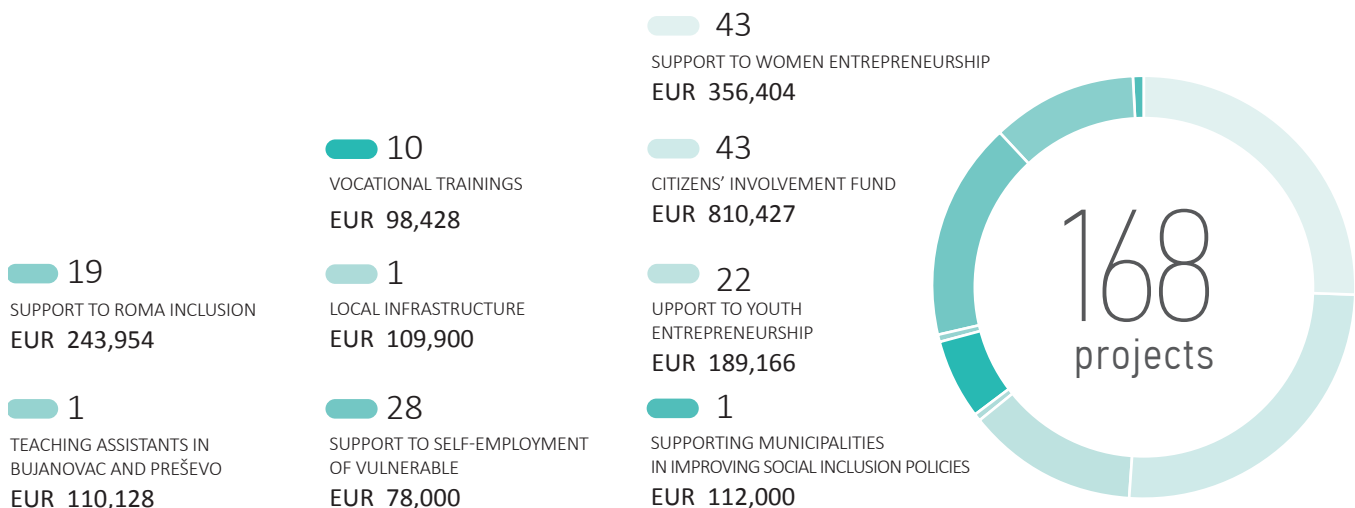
43
SUPPORT TO WOMEN ENTREPRENEURSHIP
EUR 356,404

10
VOCATIONAL TRAININGS
EUR 98,428

43
CITIZENS' INVOLVEMENT FUND
EUR 810,427

19
SUPPORT TO ROMA INCLUSION
EUR 243,954

1
LOCAL INFRASTRUCTURE
EUR 109,900

22
UPPORT TO YOUTH ENTREPRENEURSHIP
EUR 189,166

1
TEACHING ASSISTANTS IN BUJANOVAC AND PREŠEVO
EUR 110,128

28
SUPPORT TO SELF-EMPLOYMENT OF VULNERABLE
EUR 78,000

1
SUPPORTING MUNICIPALITIES IN IMPROVING SOCIAL INCLUSION POLICIES
EUR 112,000

168
projects